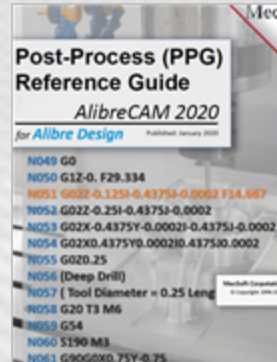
Mec

Post-Process (PPG) Reference Guide

AlibreCAM 2020

for Alibre Design

Published: January 2020

N049 G0
N050 G1Z-0. F29.334
N051 G02Z-0.125I-0.4375J-0.0002 F14.667
N052 G02Z-0.25I-0.4375J-0.0002
N053 G02X-0.4375Y-0.0002I-0.4375J-0.0002
N054 G02X0.4375Y0.0002I0.4375J0.0002
N055 G0Z0.25
N056 (Deep Drill)
N057 ( Tool Diameter = 0.25 Leng
N058 G20 T3 M6
N059 G54
N060 S190 M3
N061 G90G0X0.75Y-0.75

MecSoft Corporati
© Copyright 1998-2